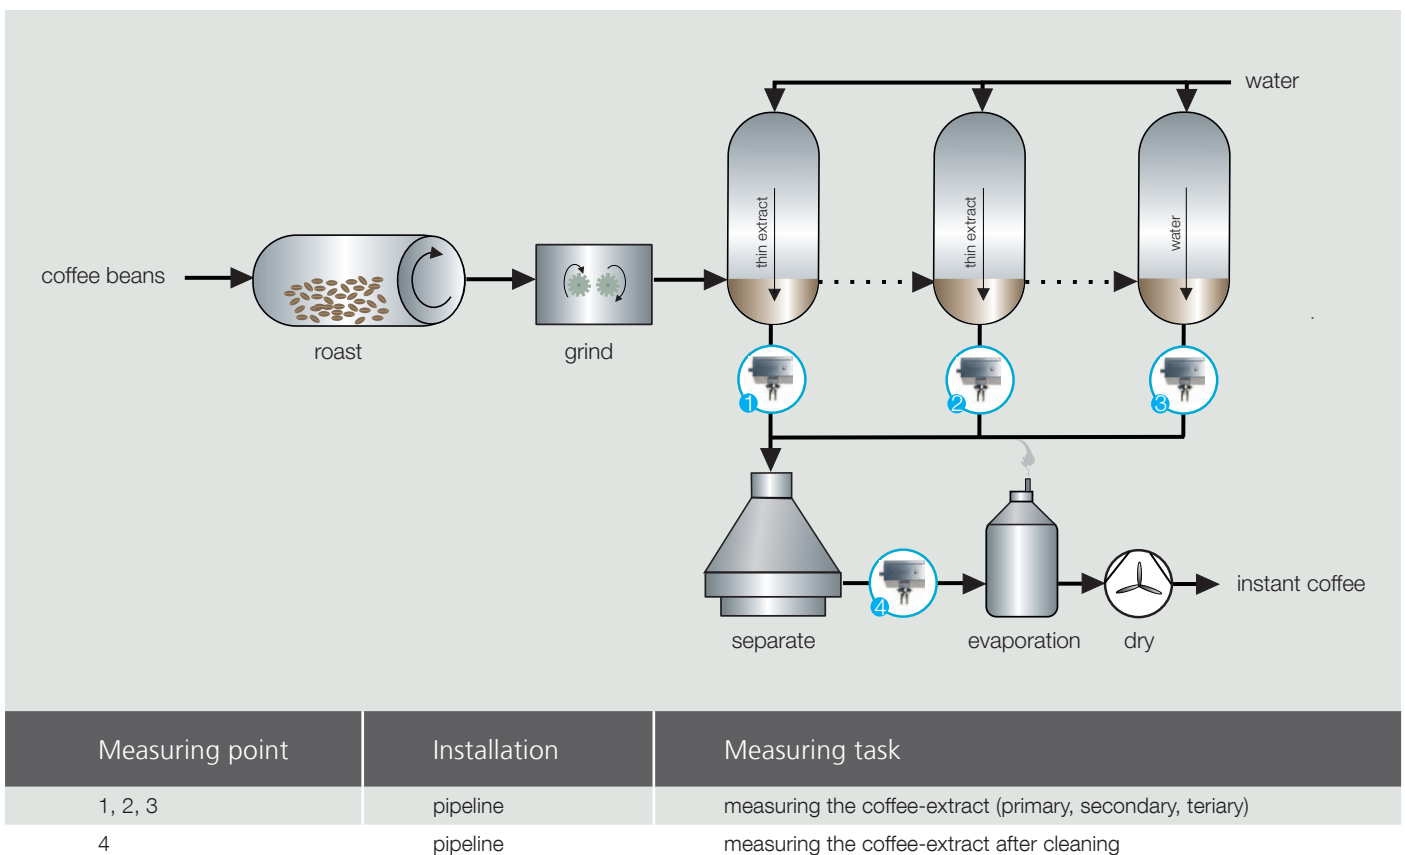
water

coffee beans

thin extract

thin extract

water

roast

grind

1

2

3

separate

4

evaporation

dry

instant coffee

| Measuring point | Installation | Measuring task |
|---|---|---|
| 1, 2, 3 | pipeline | measuring the coffee-extract (primary, secondary, teriary) |
| 4 | pipeline | measuring the coffee-extract after cleaning |